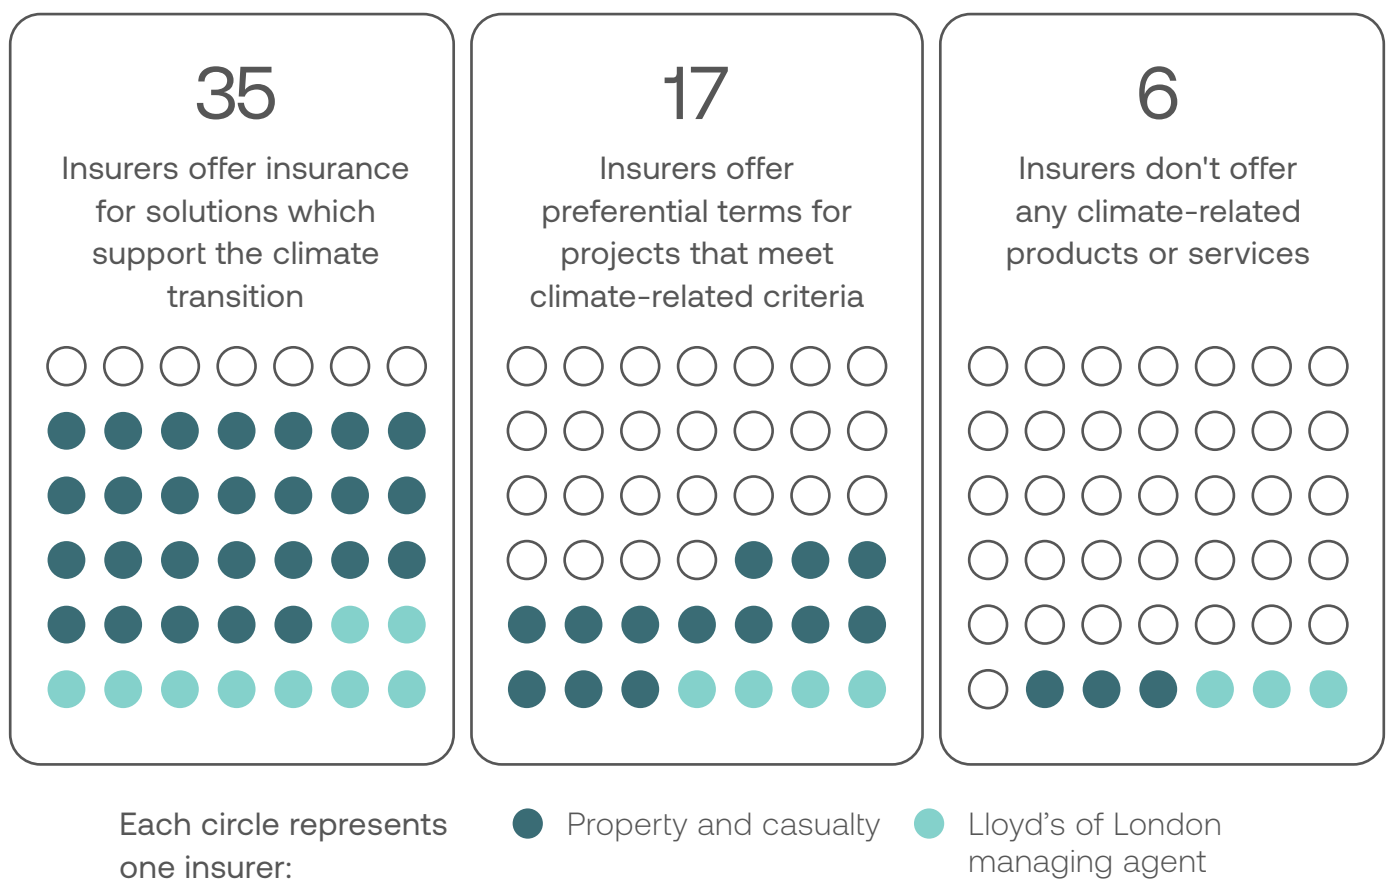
35

Insurers offer insurance for solutions which support the climate transition

17

Insurers offer preferential terms for projects that meet climate-related criteria

6

Insurers don't offer any climate-related products or services

Each circle represents one insurer:

Property and casualty

Lloyd’s of London managing agent